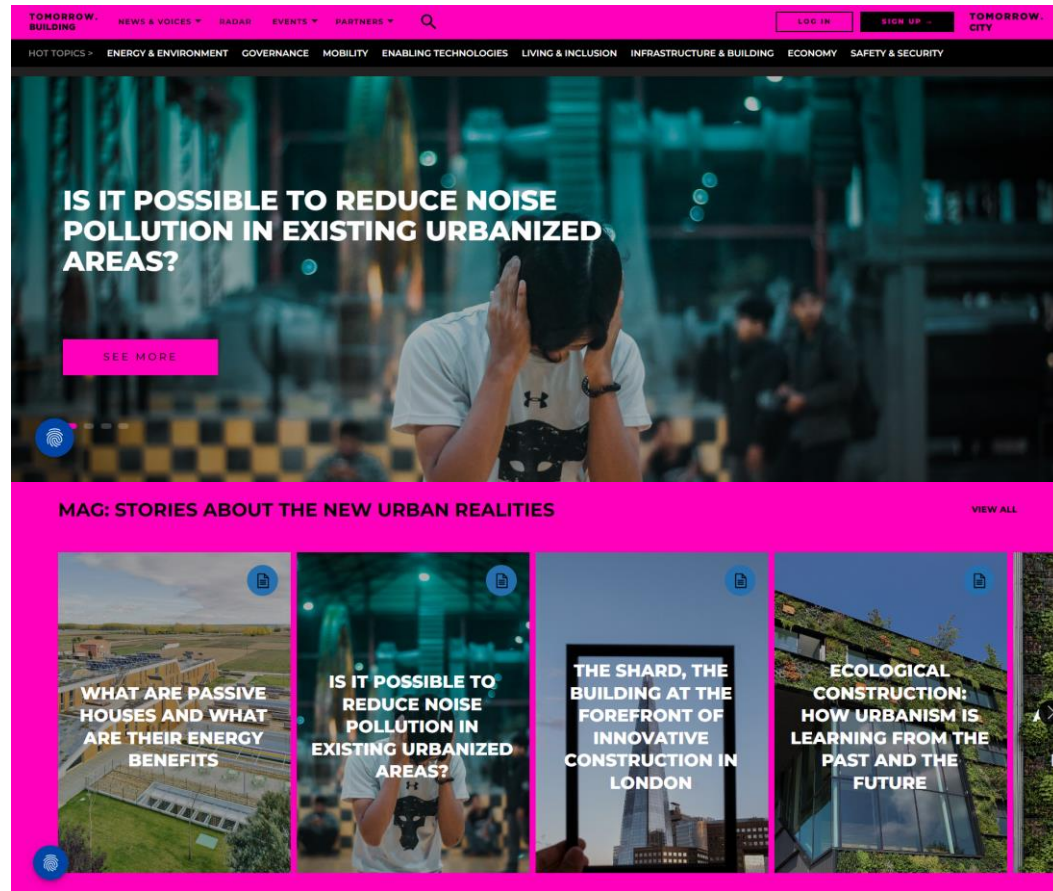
TOMORROW. BUILDING

NEWS & VOICES ▾ RADAR EVENTS ▾ PARTNERS ▾

LOG IN SIGN UP →

TOMORROW. CITY

HOT TOPICS > ENERGY & ENVIRONMENT GOVERNANCE MOBILITY ENABLING TECHNOLOGIES LIVING & INCLUSION INFRASTRUCTURE & BUILDING ECONOMY SAFETY & SECURITY

IS IT POSSIBLE TO REDUCE NOISE POLLUTION IN EXISTING URBANIZED AREAS?

SEE MORE

MAG: STORIES ABOUT THE NEW URBAN REALITIES

VIEW ALL

WHAT ARE PASSIVE HOUSES AND WHAT ARE THEIR ENERGY BENEFITS

IS IT POSSIBLE TO REDUCE NOISE POLLUTION IN EXISTING URBANIZED AREAS?

THE SHARD, THE BUILDING AT THE FOREFRONT OF INNOVATIVE CONSTRUCTION IN LONDON

ECOLOGICAL CONSTRUCTION: HOW URBANISM IS LEARNING FROM THE PAST AND THE FUTURE